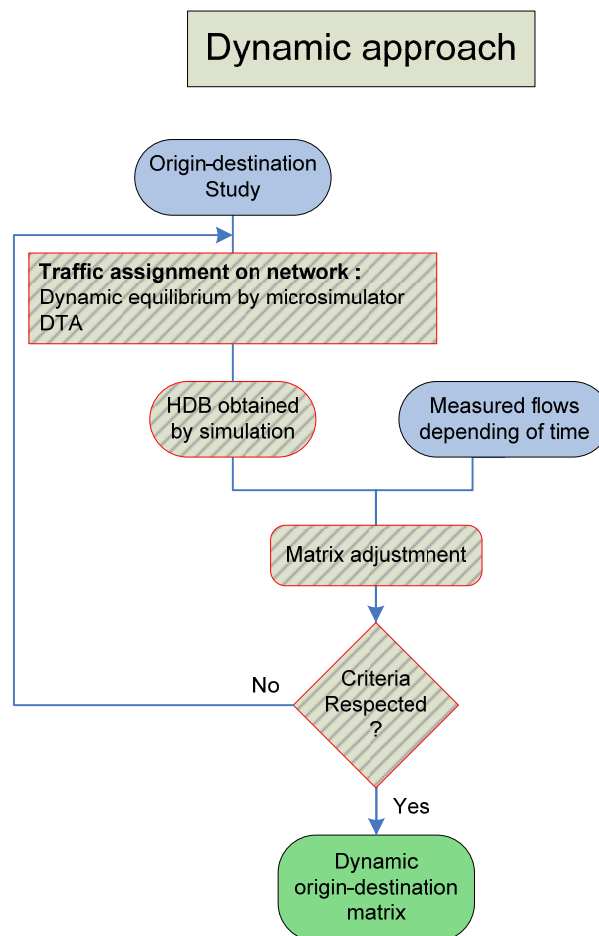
Dynamic approach

Origin-destination Study

**Traffic assignment on network :**
Dynamic equilibrium by microsimulator DTA

HDB obtained by simulation

Measured flows depending of time

Matrix adjustmnent

Criteria Respected ?

No

Yes

Dynamic origin-destination matrix